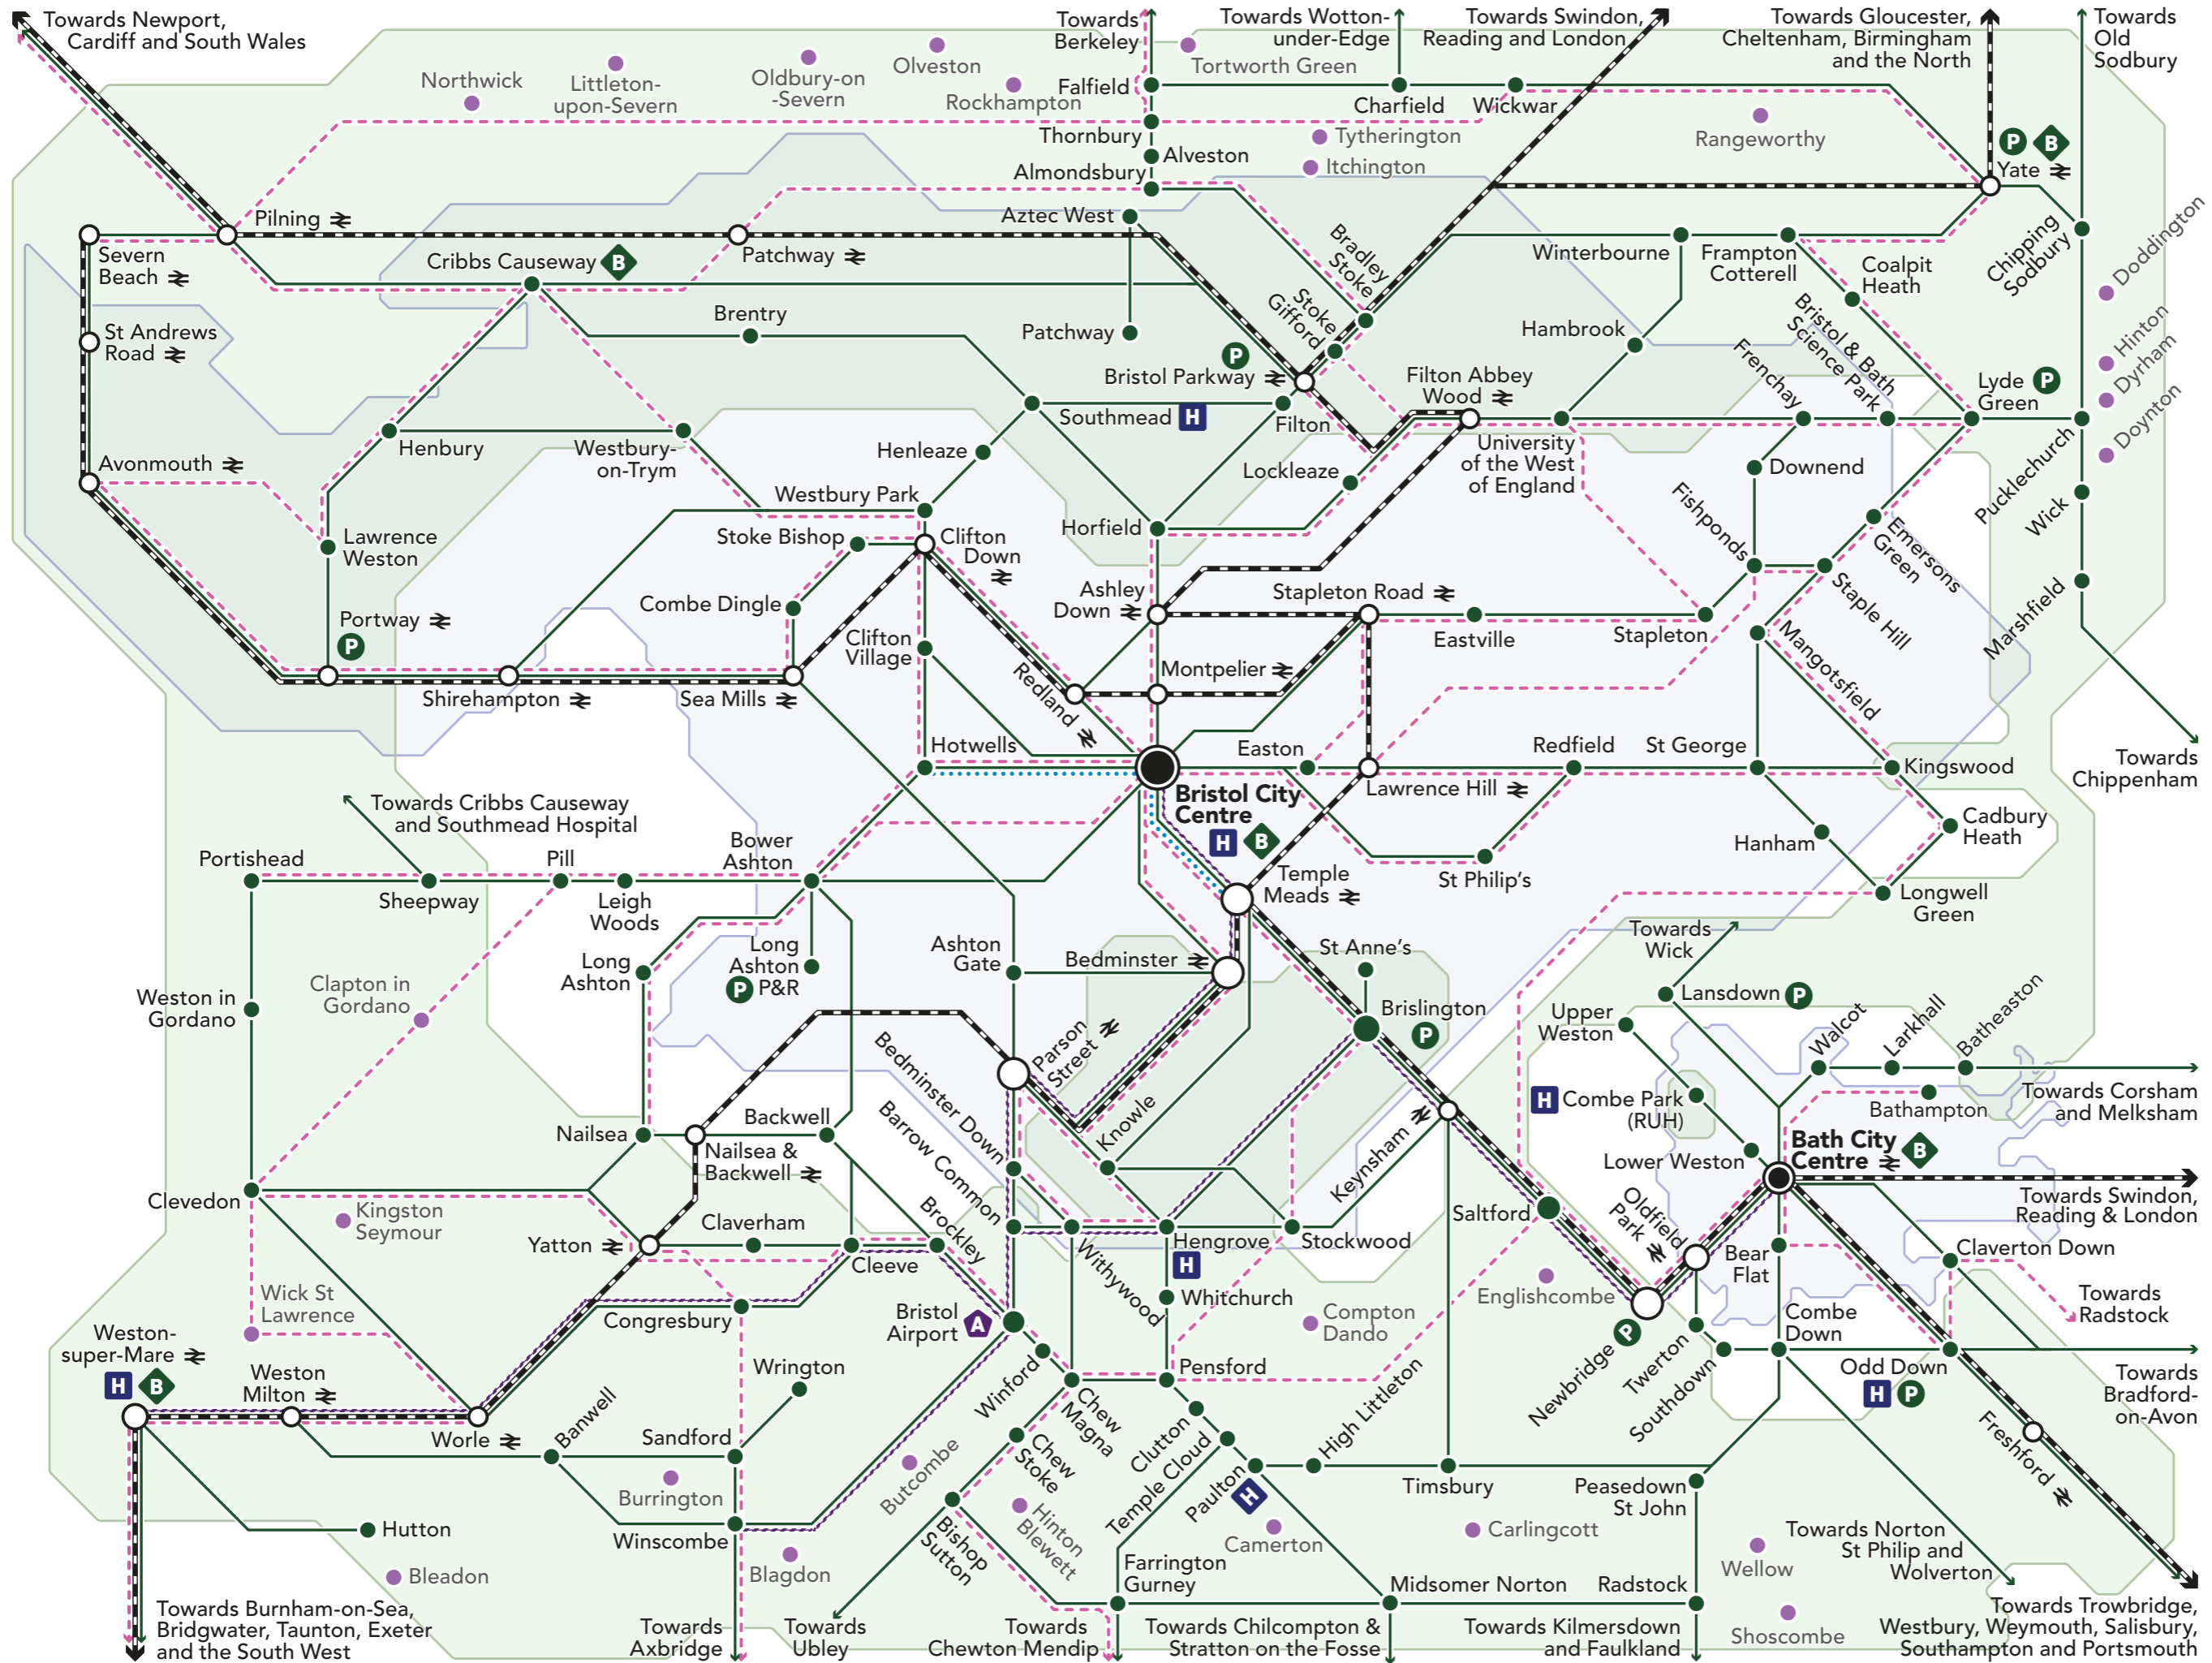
Towards Newport, Cardiff and South Wales

Towards Berkeley

Towards Wotton-under-Edge

Towards Swindon, Reading and London

Towards Gloucester, Cheltenham, Birmingham and the North

Towards Old Sodbury

Northwick
Littleton-upon-Severn
Oldbury-on-Severn
Olveston
Rockhampton
Falfield
Tortworth Green
Charfield
Wickwar
Thornbury
Tytherington
Rangeworthy
Alveston
Itchington
Yate
Almondsbury
Aztec West
Pilning
Patchway
Severn Beach
Cribbs Causeway
Bradley Stoke
Winterbourne
Frampton Cotterell
Coalpit Heath
Chipping Sodbury
Doddington
Stoke Gifford
St Andrews Road
Brentry
Patchway
Hambrook
Bristol & Bath Science Park
Hinton
Dyrham
Bristol Parkway
Frenchay
Lyde Green
Doynton
Filton Abbey Wood
Southmead
Filton
Henbury
Westbury-on-Trym
Henleaze
University of the West of England
Avonmouth
Lockleaze
Downend
Pucklechurch
Westbury Park
Fishponds
Wick
Lawrence Weston
Horfield
Emersons Green
Stoke Bishop
Clifton Down
Ashley Down
Stapleton Road
Staple Hill
Marshfield
Combe Dingle
Portway
Eastville
Stapleton
Clifton Village
Mangotsfield
Montpelier
Shirehampton
Sea Mills
Redland
Hotwells
Easton
Redfield
St George
Kingswood
Towards Chippenham
Bristol City Centre
Lawrence Hill
Towards Cribbs Causeway and Southmead Hospital
Cadbury Heath
Bower Ashton
Hanham
Portishead
Pill
Temple Meads
St Philip's
Sheepway
Leigh Woods
Longwell Green
Towards Wick
Long Ashton
Ashton Gate
St Anne's
Long Ashton P&R
Bedminster
Lansdown
Weston in Gordano
Clapton in Gordano
Brislington
Upper Weston
Walcot
Larkhall
Batheaston
Parson Street
Bedminster Down
Towards Corsham and Melksham
Combe Park (RUH)
Bathampton
Backwell
Barrow Common
Knowle
Keynsham
Nailsea
Nailsea & Backwell
Lower Weston
Bath City Centre
Oldfield Park
Towards Swindon, Reading & London
Kingston Seymour
Clevedon
Claverham
Brockley
Yatton
Hengrove
Stockwood
Saltford
Bear Flat
Claverton Down
Cleeve
Withywood
Whitchurch
Englishcombe
Towards Radstock
Wick St Lawrence
Bristol Airport
Compton Dando
Combe Down
Congresbury
Weston-super-Mare
Pensford
Newbridge
Twerton
Odd Down
Wrington
Winford
Chew Magna
Towards Bradford-on-Avon
Weston Milton
High Littleton
Southdown
Banwell
Clutton
Sandford
Chew Stoke
Freshford
Worle
Temple Cloud
Butcombe
Burrington
Paulton
Timsbury
Peasedown St John
Hutton
Hinton Blewett
Winscombe
Carlingcott
Towards Norton St Philip and Wolverton
Bishop Sutton
Camerton
Bleadon
Blagdon
Farrington Gurney
Wellow
Midsomer Norton
Radstock
Towards Burnham-on-Sea, Bridgwater, Taunton, Exeter and the South West
Towards Axbridge
Towards Ubley
Towards Chewton Mendip
Towards Chilcompton & Stratton on the Fosse
Towards Kilmersdown and Faulkland
Shoscombe
Towards Trowbridge, Westbury, Weymouth, Salisbury, Southampton and Portsmouth